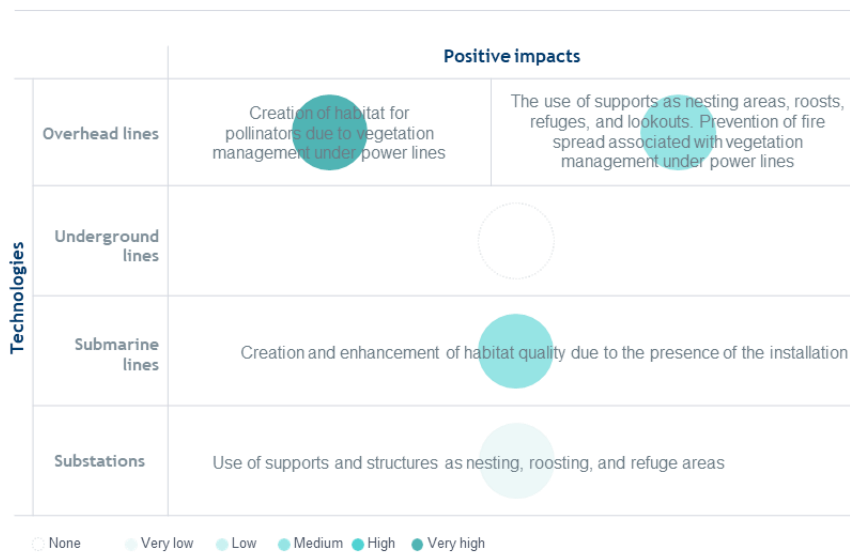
| Technologies | Positive impacts | |
|---|---|---|
| Overhead lines | Creation of habitat for pollinators due to vegetation management under power lines | The use of supports as nesting areas, roosts, refuges, and lookouts. Prevention of fire spread associated with vegetation management under power lines |
| Underground lines | | |
| Submarine lines | Creation and enhancement of habitat quality due to the presence of the installation | |
| Substations | Use of supports and structures as nesting, roosting, and refuge areas | |

None Very low Low Medium High Very high